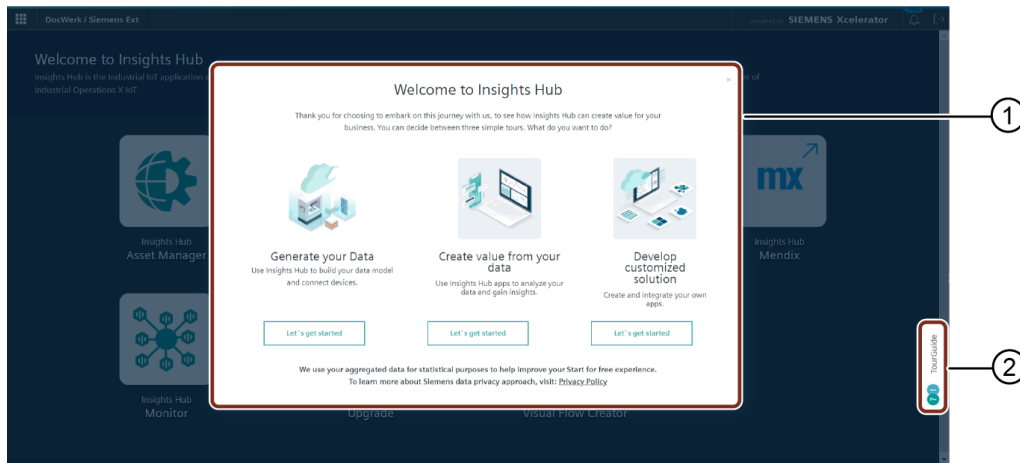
DocWerk / Siemens Ext

powered by SIEMENS Xcelerator

Welcome to Insights Hub

Insights Hub is the Industrial IoT application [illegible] of Industrial Operations X IoT.

Welcome to Insights Hub

×

Thank you for choosing to embark on this journey with us, to see how Insights Hub can create value for your business. You can decide between three simple tours. What do you want to do?

Generate your Data

Use Insights Hub to build your data model and connect devices.

Let´s get started

Create value from your data

Use Insights Hub apps to analyze your data and gain insights.

Let´s get started

Develop customized solution

Create and integrate your own apps.

Let´s get started

We use your aggregated data for statistical purposes to help improve your Start for free experience.

To learn more about Siemens data privacy approach, visit: Privacy Policy

Insights Hub
Asset Manager

mx

Insights Hub
Mendix

Insights Hub
Monitor

Upgrade

Visual Flow Creator

TourGuide

1

2